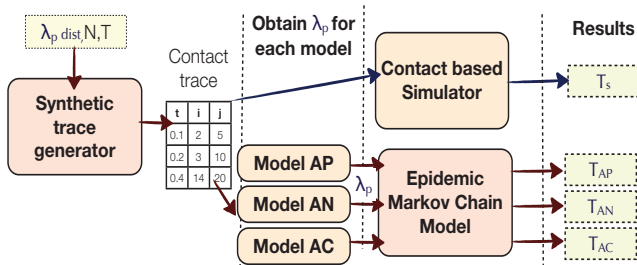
$\lambda_{p\ dist}$, N, T

Synthetic trace generator

Contact trace

| t | i | j |
|---|---|---|
| 0.1 | 2 | 5 |
| 0.2 | 3 | 10 |
| 0.4 | 14 | 20 |

Obtain $\lambda_p$ for each model

Model AP

Model AN

Model AC

$\lambda_p$

Contact based Simulator

Epidemic Markov Chain Model

Results

$T_s$

$T_{AP}$

$T_{AN}$

$T_{AC}$